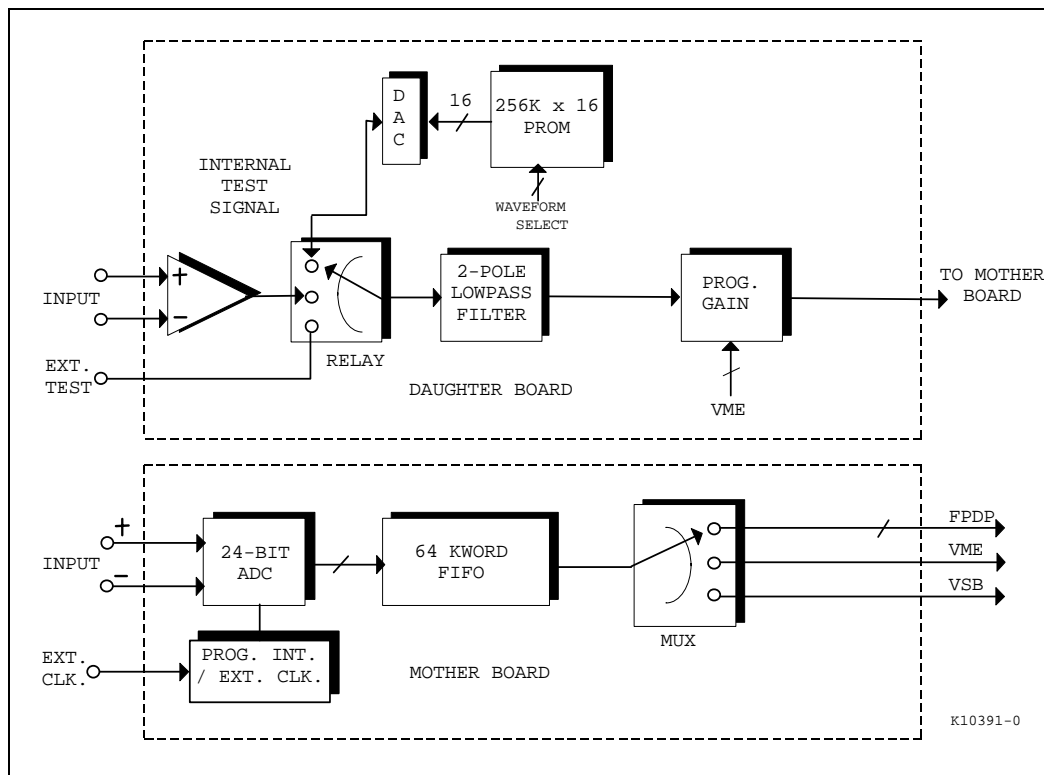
D
A
C

16

256K x 16
PROM

WAVEFORM
SELECT

INTERNAL
TEST
SIGNAL

+
−
INPUT

RELAY

EXT.
TEST

2-POLE
LOWPASS
FILTER

PROG.
GAIN

VME

TO MOTHER
BOARD

DAUGHTER BOARD

+
−
INPUT

24-BIT
ADC

64 KWORD
FIFO

MUX

FPDP
VME
VSB

EXT.
CLK.

PROG. INT.
/ EXT. CLK.

MOTHER BOARD

K10391-0